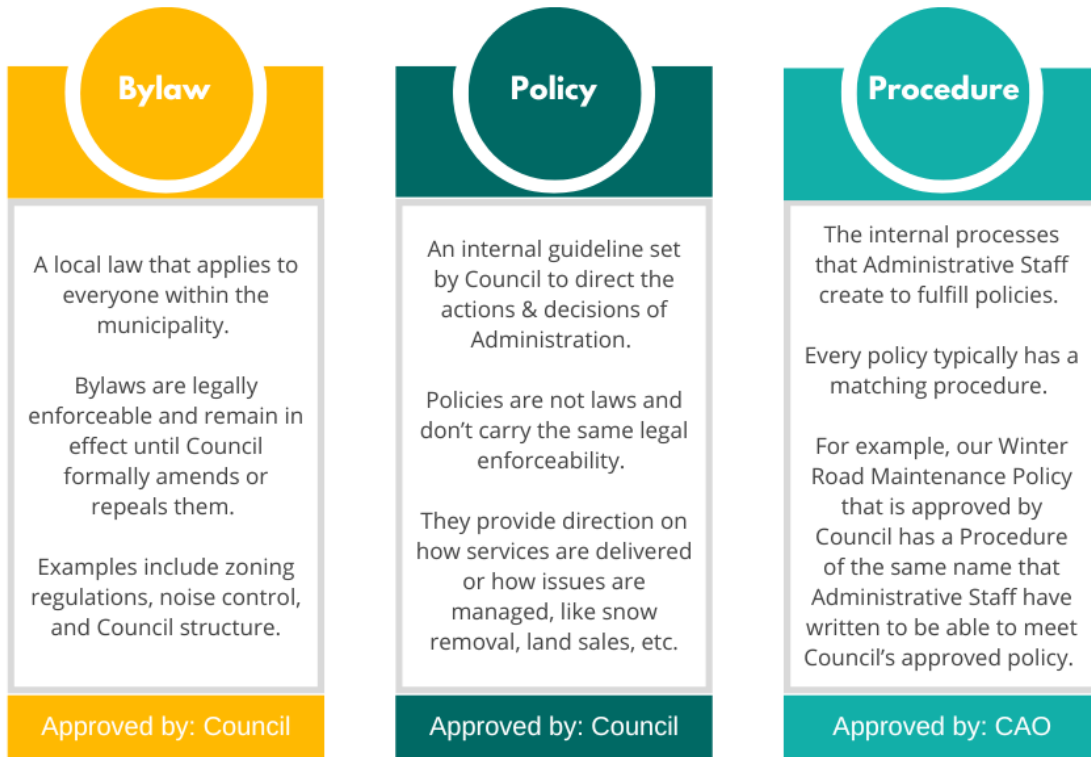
Bylaw

A local law that applies to everyone within the municipality.

Bylaws are legally enforceable and remain in effect until Council formally amends or repeals them.

Examples include zoning regulations, noise control, and Council structure.

Approved by: Council

Policy

An internal guideline set by Council to direct the actions & decisions of Administration.

Policies are not laws and don't carry the same legal enforceability.

They provide direction on how services are delivered or how issues are managed, like snow removal, land sales, etc.

Approved by: Council

Procedure

The internal processes that Administrative Staff create to fulfill policies.

Every policy typically has a matching procedure.

For example, our Winter Road Maintenance Policy that is approved by Council has a Procedure of the same name that Administrative Staff have written to be able to meet Council's approved policy.

Approved by: CAO